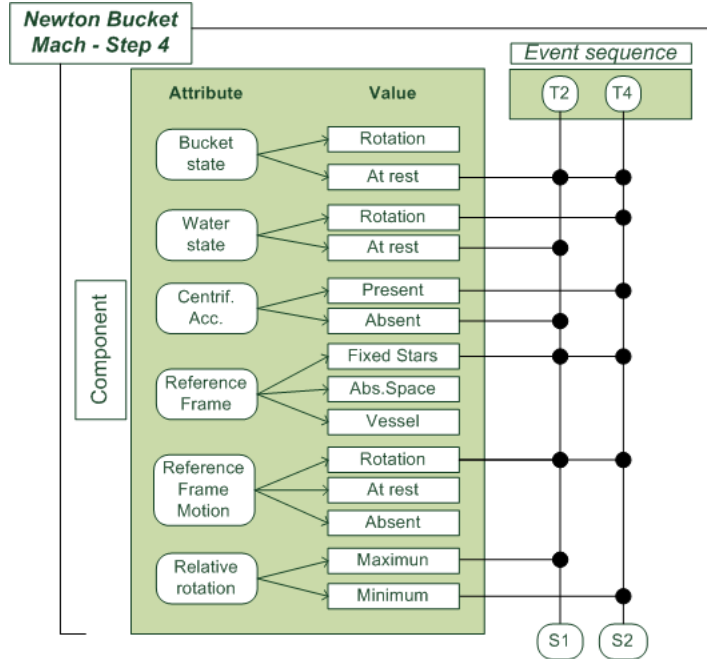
Newton Bucket
Mach - Step 4

Event sequence

T2 T4

Attribute Value

Bucket state
Rotation
At rest

Water state
Rotation
At rest

Centrif. Acc.
Present
Absent

Component

Reference Frame
Fixed Stars
Abs.Space
Vessel

Reference Frame Motion
Rotation
At rest
Absent

Relative rotation
Maximun
Minimum

S1 S2